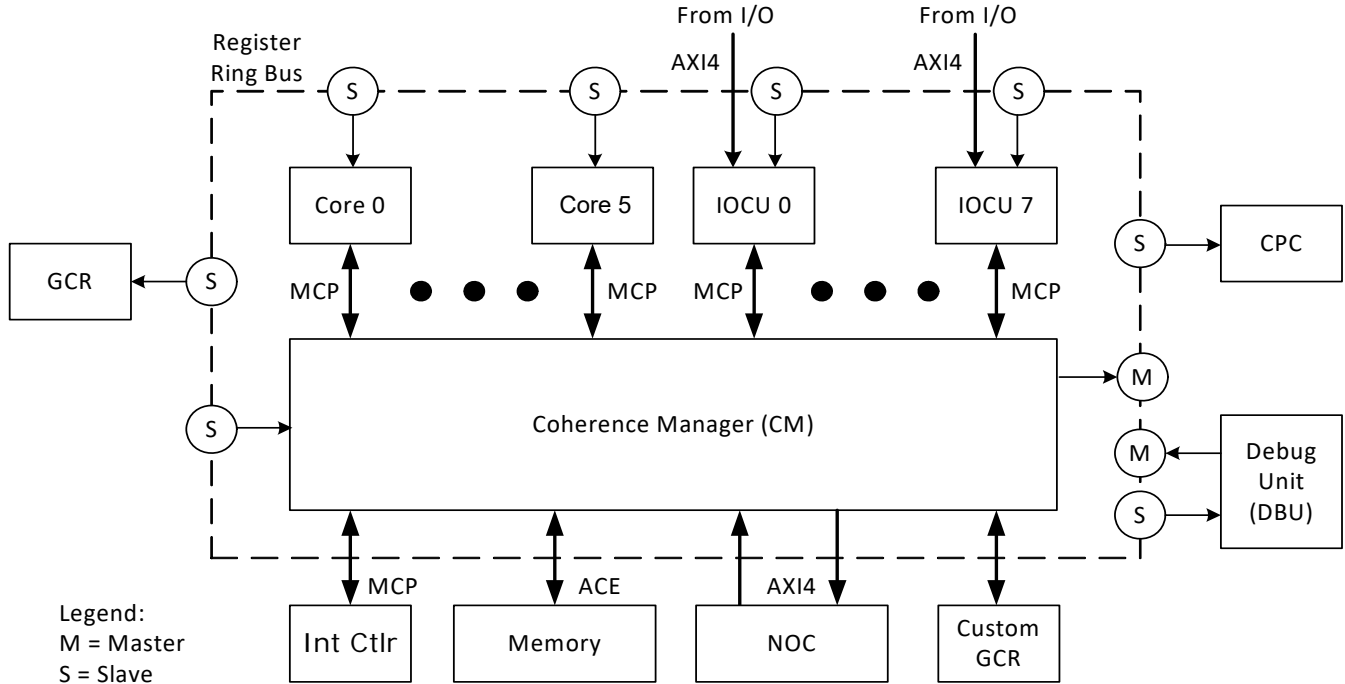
From I/O

From I/O

Register Ring Bus

AXI4

AXI4

S

S

S

S

Core 0

Core 5

IOCU 0

IOCU 7

S

CPC

GCR

S

MCP

MCP

MCP

MCP

M

S

Coherence Manager (CM)

M

Debug Unit (DBU)

S

MCP

ACE

AXI4

Legend:
M = Master
S = Slave

Int Ctlr

Memory

NOC

Custom GCR